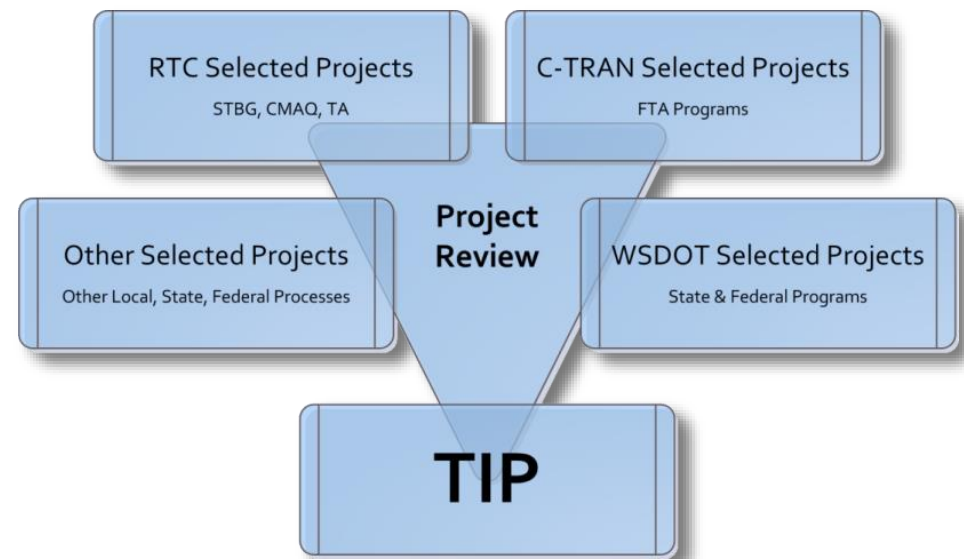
RTC Selected Projects
STBG, CMAQ, TA

C-TRAN Selected Projects
FTA Programs

Other Selected Projects
Other Local, State, Federal Processes

Project Review

WSDOT Selected Projects
State & Federal Programs

TIP